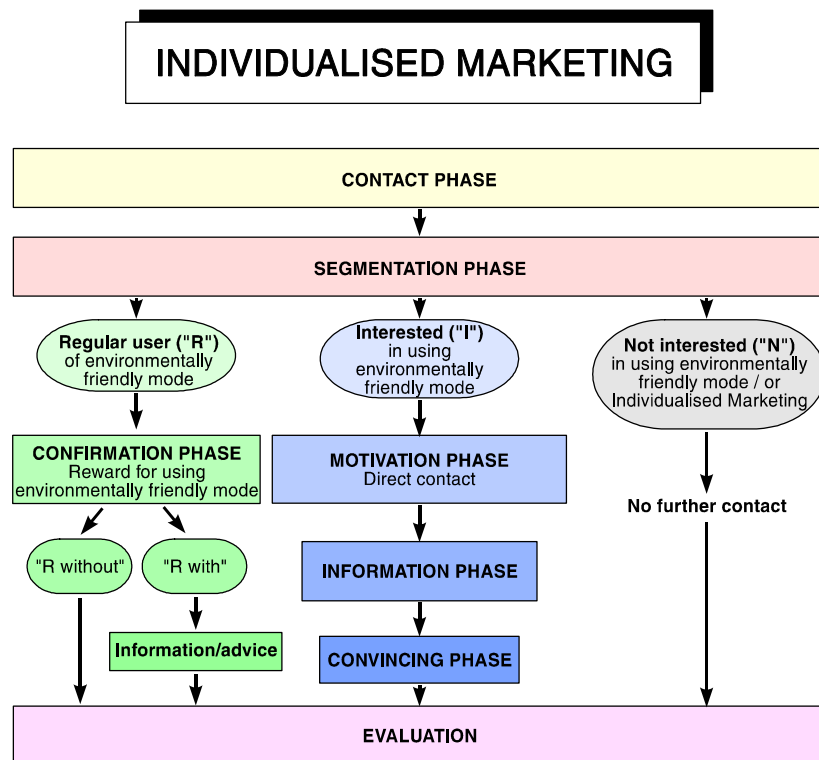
INDIVIDUALISED MARKETING

CONTACT PHASE

SEGMENTATION PHASE

Regular user ("R") of environmentally friendly mode

Interested ("I") in using environmentally friendly mode

Not interested ("N") in using environmentally friendly mode / or Individualised Marketing

CONFIRMATION PHASE
Reward for using environmentally friendly mode

MOTIVATION PHASE
Direct contact

No further contact

"R without"

"R with"

INFORMATION PHASE

Information/advice

CONVINCING PHASE

EVALUATION